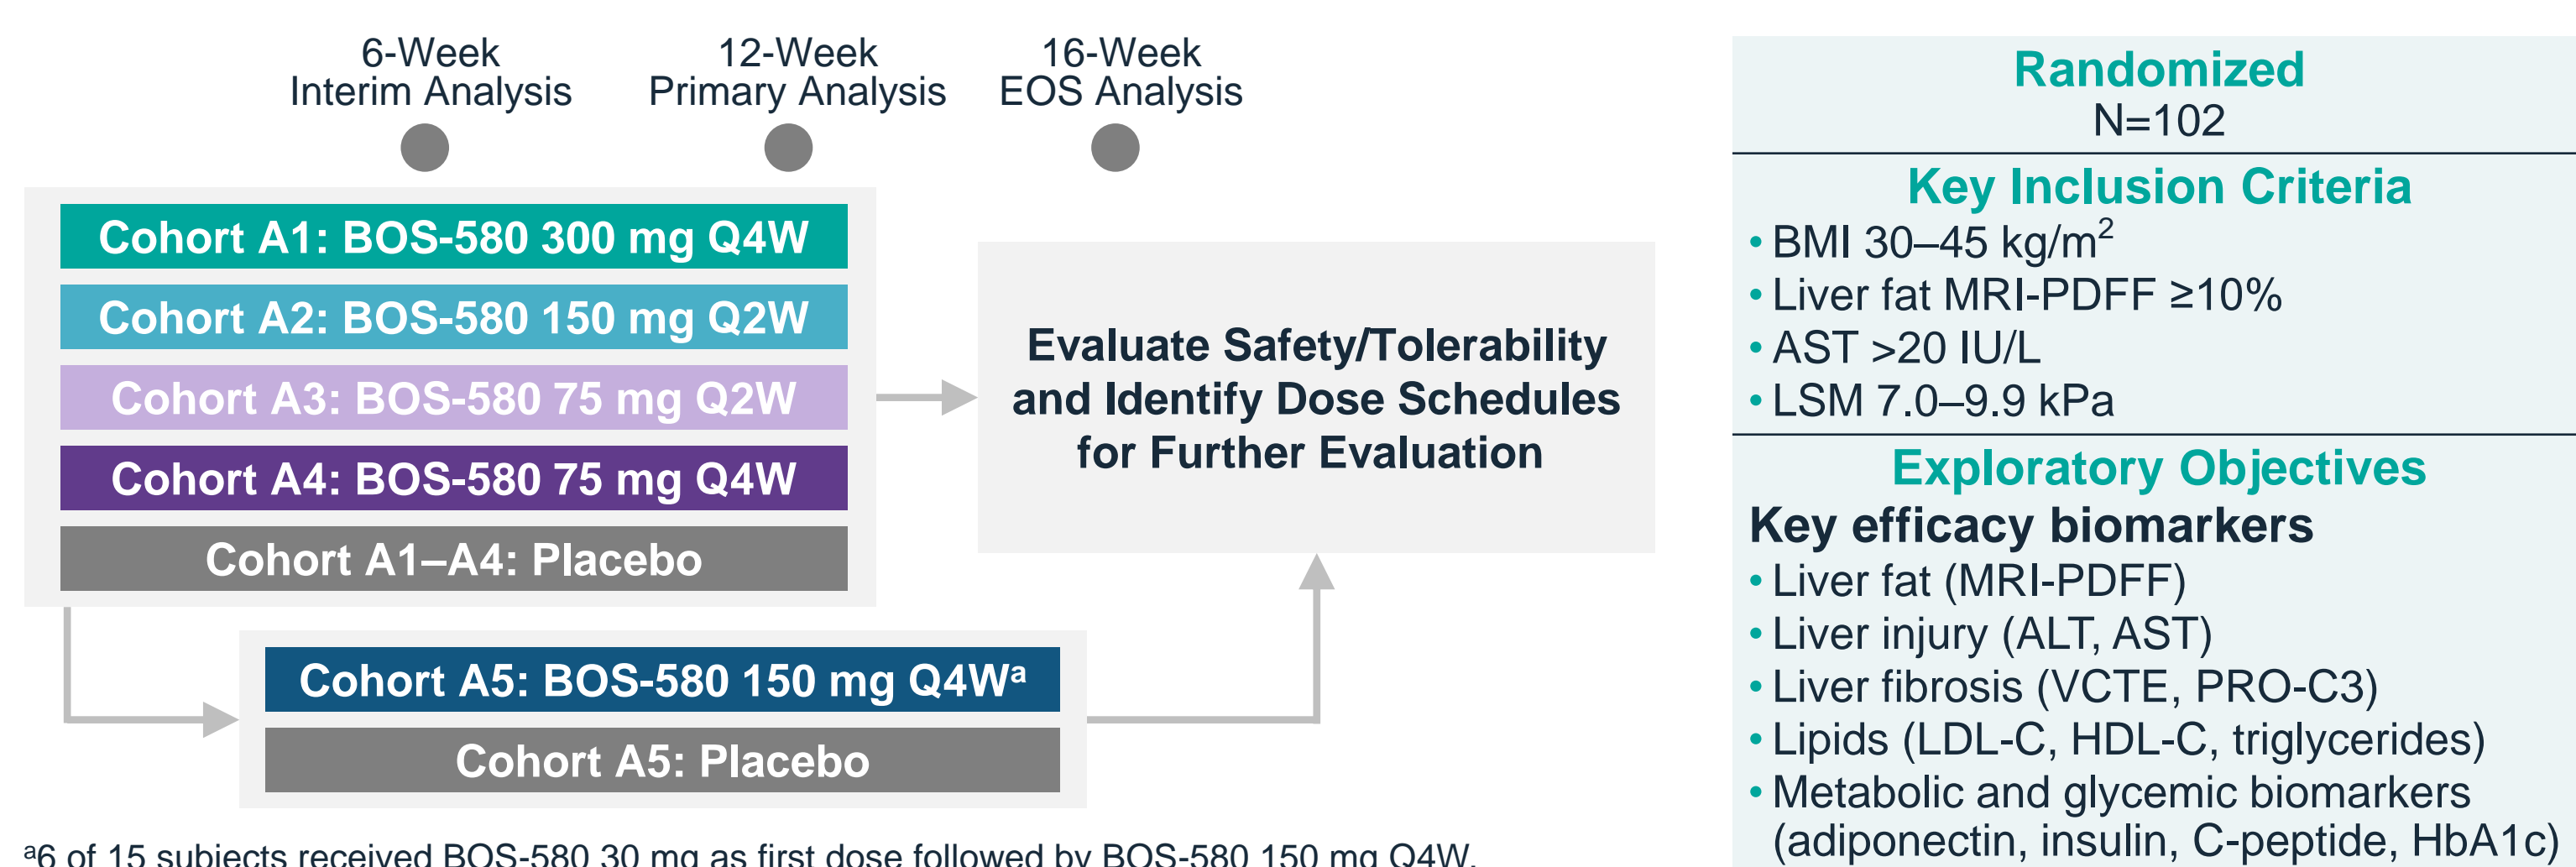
6-Week
Interim Analysis

12-Week
Primary Analysis

16-Week
EOS Analysis

Cohort A1: BOS-580 300 mg Q4W

Cohort A2: BOS-580 150 mg Q2W

Cohort A3: BOS-580 75 mg Q2W

Cohort A4: BOS-580 75 mg Q4W

Cohort A1–A4: Placebo

Evaluate Safety/Tolerability and Identify Dose Schedules for Further Evaluation

Cohort A5: BOS-580 150 mg Q4W$^{a}$

Cohort A5: Placebo

$^{a}$6 of 15 subjects received BOS-580 30 mg as first dose followed by BOS-580 150 mg Q4W.

Randomized
N=102

Key Inclusion Criteria
• BMI 30–45 kg/m$^{2}$
• Liver fat MRI-PDFF ≥10%
• AST >20 IU/L
• LSM 7.0–9.9 kPa

Exploratory Objectives
Key efficacy biomarkers
• Liver fat (MRI-PDFF)
• Liver injury (ALT, AST)
• Liver fibrosis (VCTE, PRO-C3)
• Lipids (LDL-C, HDL-C, triglycerides)
• Metabolic and glycemic biomarkers (adiponectin, insulin, C-peptide, HbA1c)